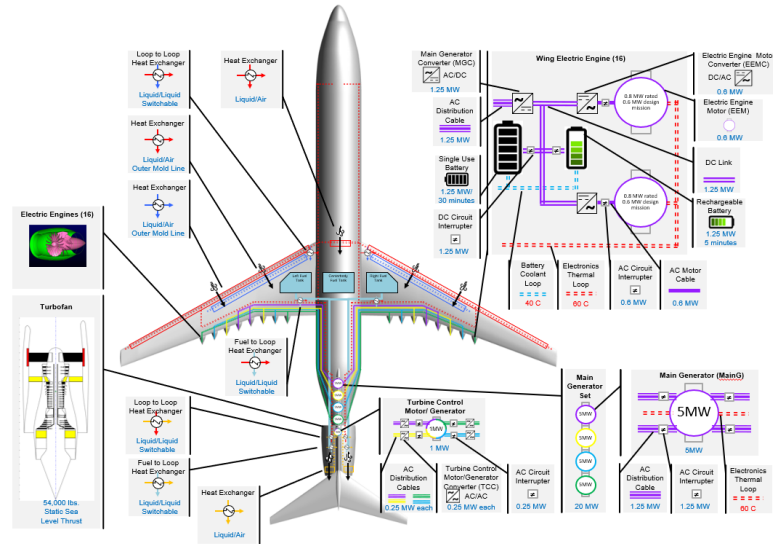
Loop to Loop Heat Exchanger
Liquid/Liquid Switchable

Heat Exchanger
Liquid/Air

Heat Exchanger
Liquid/Air Outer Mold Line

Heat Exchanger
Liquid/Air Outer Mold Line

Electric Engines (16)

Turbofan

54,000 lbs. Static Sea Level Thrust

Main Generator Converter (MGC)
AC/DC
1.25 MW

Wing Electric Engine (16)

Electric Engine Moto Converter (EEMC)
DC/AC
0.6 MW

AC Distribution Cable
1.25 MW

Electric Engine Motor (EEM)
0.6 MW

0.8 MW rated 0.6 MW design mission

Single Use Battery
1.25 MW/ 30 minutes

DC Link
1.25 MW

DC Circuit Interrupter
1.25 MW

0.8 MW rated 0.6 MW design mission

Rechargeable Battery
1.25 MW 5 minutes

Battery Coolant Loop
40 C

Electronics Thermal Loop
60 C

AC Circuit Interrupter
0.6 MW

AC Motor Cable
0.6 MW

Left Fuel Tank
Centerbody Fuel Tank
Right Fuel Tank

Fuel to Loop Heat Exchanger
Liquid/Liquid Switchable

Loop to Loop Heat Exchanger
Liquid/Liquid Switchable

Fuel to Loop Heat Exchanger
Liquid/Liquid Switchable

Heat Exchanger
Liquid/Air

Turbine Control Motor/ Generator
1MW
1 MW

AC Distribution Cables
0.25 MW each

Turbine Control Motor/Generator Converter (TCC)
AC/AC
0.25 MW each

AC Circuit Interrupter
0.25 MW

Main Generator Set
5MW
5MW
5MW
5MW
20 MW

Main Generator (MainG)
5MW
5MW

AC Distribution Cable
1.25 MW

AC Circuit Interrupter
1.25 MW

Electronics Thermal Loop
60 C